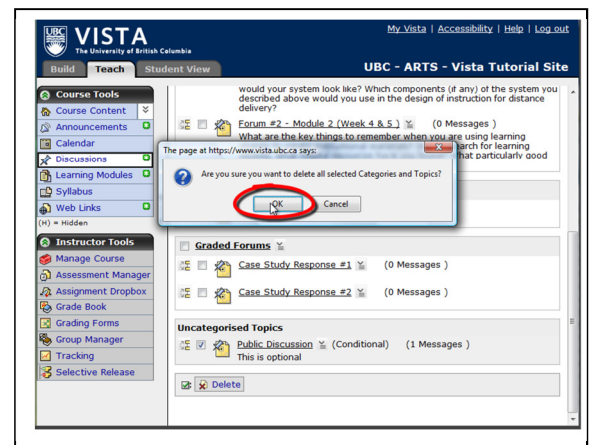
UBC VISTA
The University of British Columbia

My Vista | Accessibility | Help | Log out

Build | Teach | Student View

UBC - ARTS - Vista Tutorial Site

Course Tools
Course Content
Announcements
Calendar
Discussions
Learning Modules
Syllabus
Web Links
(H) = Hidden

Instructor Tools
Manage Course
Assessment Manager
Assignment Dropbox
Grade Book
Grading Forms
Group Manager
Tracking
Selective Release

would your system look like? Which components (if any) of the system you described above would you use in the design of instruction for distance delivery?

Forum #2 - Module 2 (Week 4 & 5 ) (0 Messages )
What are the key things to remember when you are using learning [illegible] arch for learning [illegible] hat particularly good

The page at https://www.vista.ubc.ca says:
Are you sure you want to delete all selected Categories and Topics?
OK | Cancel

Graded Forums
Case Study Response #1 (0 Messages )
Case Study Response #2 (0 Messages )

Uncategorised Topics
Public Discussion (Conditional) (1 Messages )
This is optional

Delete